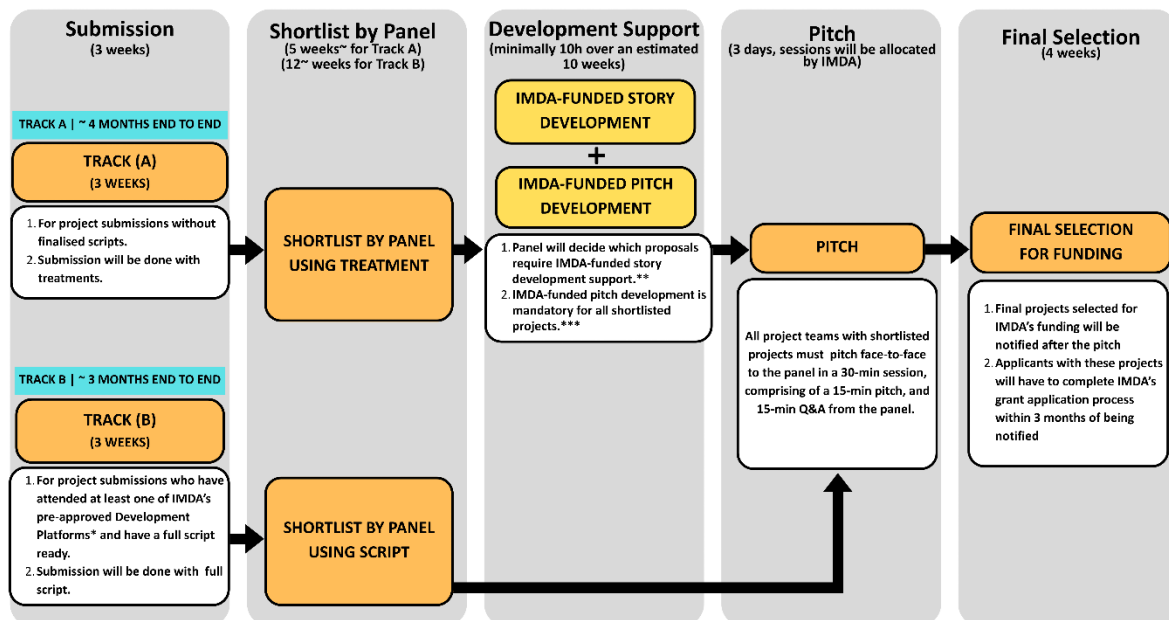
Submission
(3 weeks)

TRACK A | ~ 4 MONTHS END TO END

TRACK (A)
(3 WEEKS)

1. For project submissions without finalised scripts.
2. Submission will be done with treatments.

TRACK B | ~ 3 MONTHS END TO END

TRACK (B)
(3 WEEKS)

1. For project submissions who have attended at least one of IMDA's pre-approved Development Platforms* and have a full script ready.
2. Submission will be done with full script.

Shortlist by Panel
(5 weeks~ for Track A)
(12~ weeks for Track B)

SHORTLIST BY PANEL USING TREATMENT

SHORTLIST BY PANEL USING SCRIPT

Development Support
(minimally 10h over an estimated 10 weeks)

IMDA-FUNDED STORY DEVELOPMENT

+

IMDA-FUNDED PITCH DEVELOPMENT

1. Panel will decide which proposals require IMDA-funded story development support.**
2. IMDA-funded pitch development is mandatory for all shortlisted projects.***

Pitch
(3 days, sessions will be allocated by IMDA)

PITCH

All project teams with shortlisted projects must pitch face-to-face to the panel in a 30-min session, comprising of a 15-min pitch, and 15-min Q&A from the panel.

Final Selection
(4 weeks)

FINAL SELECTION FOR FUNDING

1. Final projects selected for IMDA's funding will be notified after the pitch
2. Applicants with these projects will have to complete IMDA's grant application process within 3 months of being notified